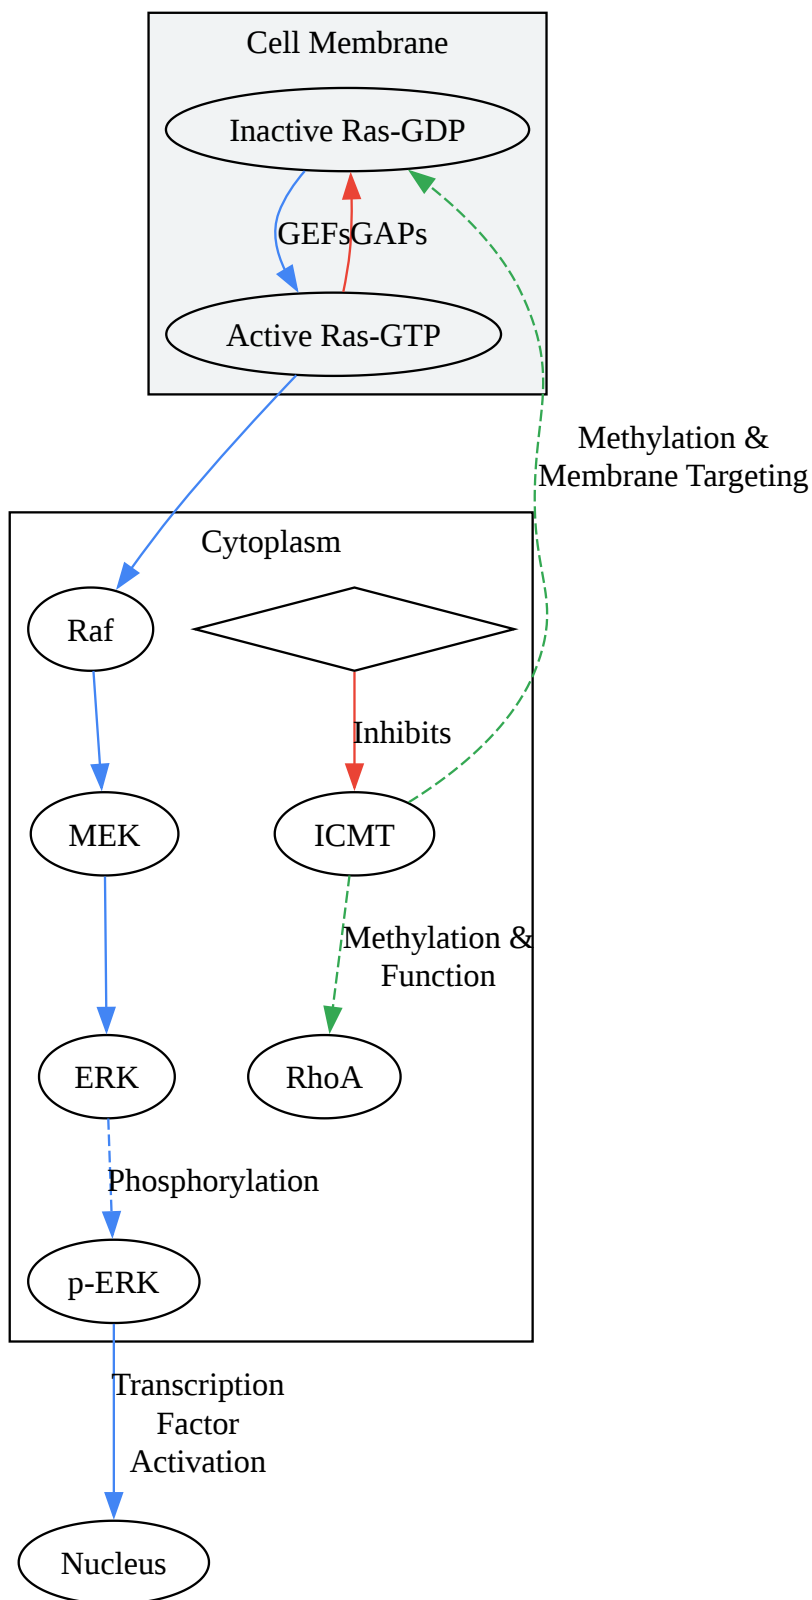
Cell Membrane

Inactive Ras-GDP

GEFs

GAPs

Active Ras-GTP

Methylation & Membrane Targeting

Cytoplasm

Raf

MEK

ERK

Phosphorylation

p-ERK

Inhibits

ICMT

Methylation & Function

RhoA

Transcription Factor Activation

Nucleus